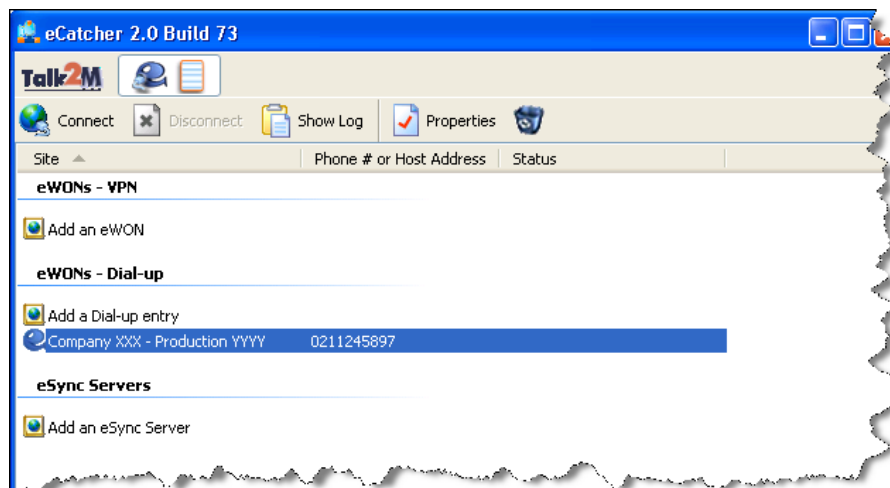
eCatcher 2.0 Build 73

Talk2M

Connect Disconnect Show Log Properties

| Site | Phone # or Host Address | Status |
|---|---|---|

eWONs - VPN

Add an eWON

eWONs - Dial-up

Add a Dial-up entry

Company XXX - Production YYYY 0211245897

eSync Servers

Add an eSync Server